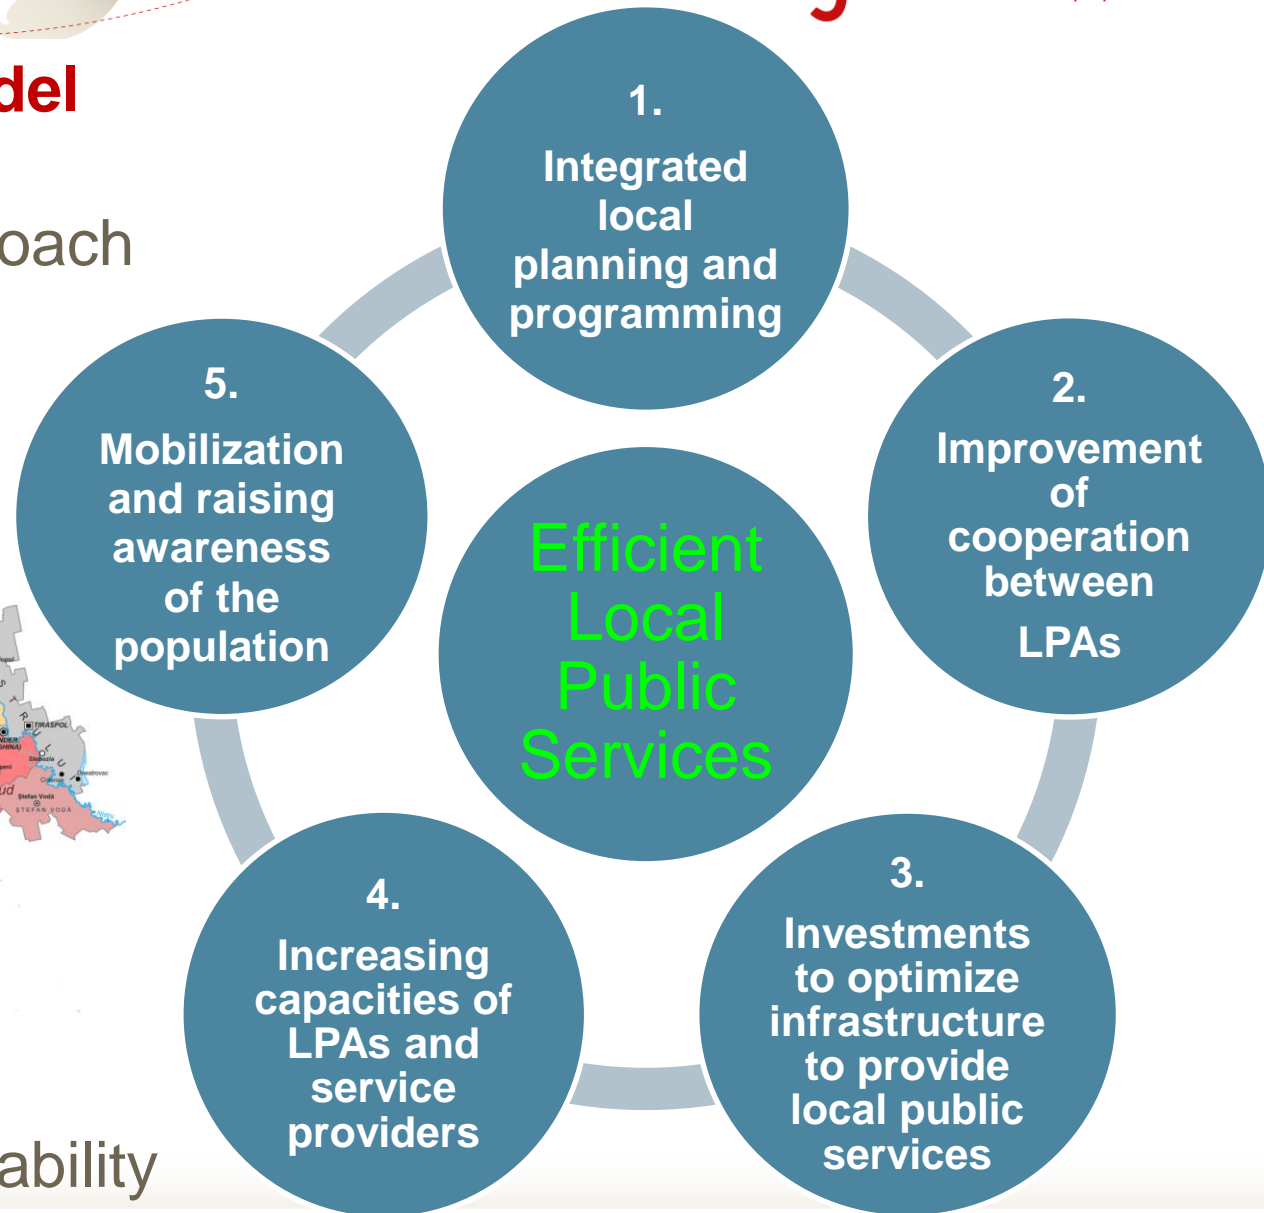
del

oach

1.
Integrated local planning and programming

2.
Improvement of cooperation between LPAs

Efficient Local Public Services

5.
Mobilization and raising awareness of the population

TIRASPOL
Slobozia
Stefan Vodă
STEFAN VODA

4.
Increasing capacities of LPAs and service providers

3.
Investments to optimize infrastructure to provide local public services

ability